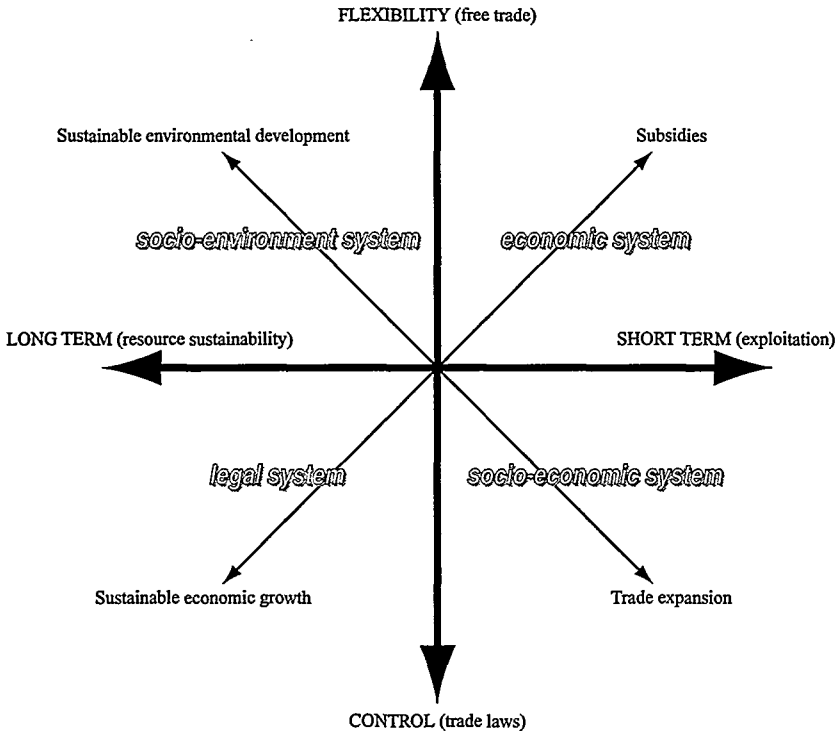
FLEXIBILITY (free trade)

Sustainable environmental development

Subsidies

socio-environment system

economic system

LONG TERM (resource sustainability)

SHORT TERM (exploitation)

legal system

socio-economic system

Sustainable economic growth

Trade expansion

CONTROL (trade laws)